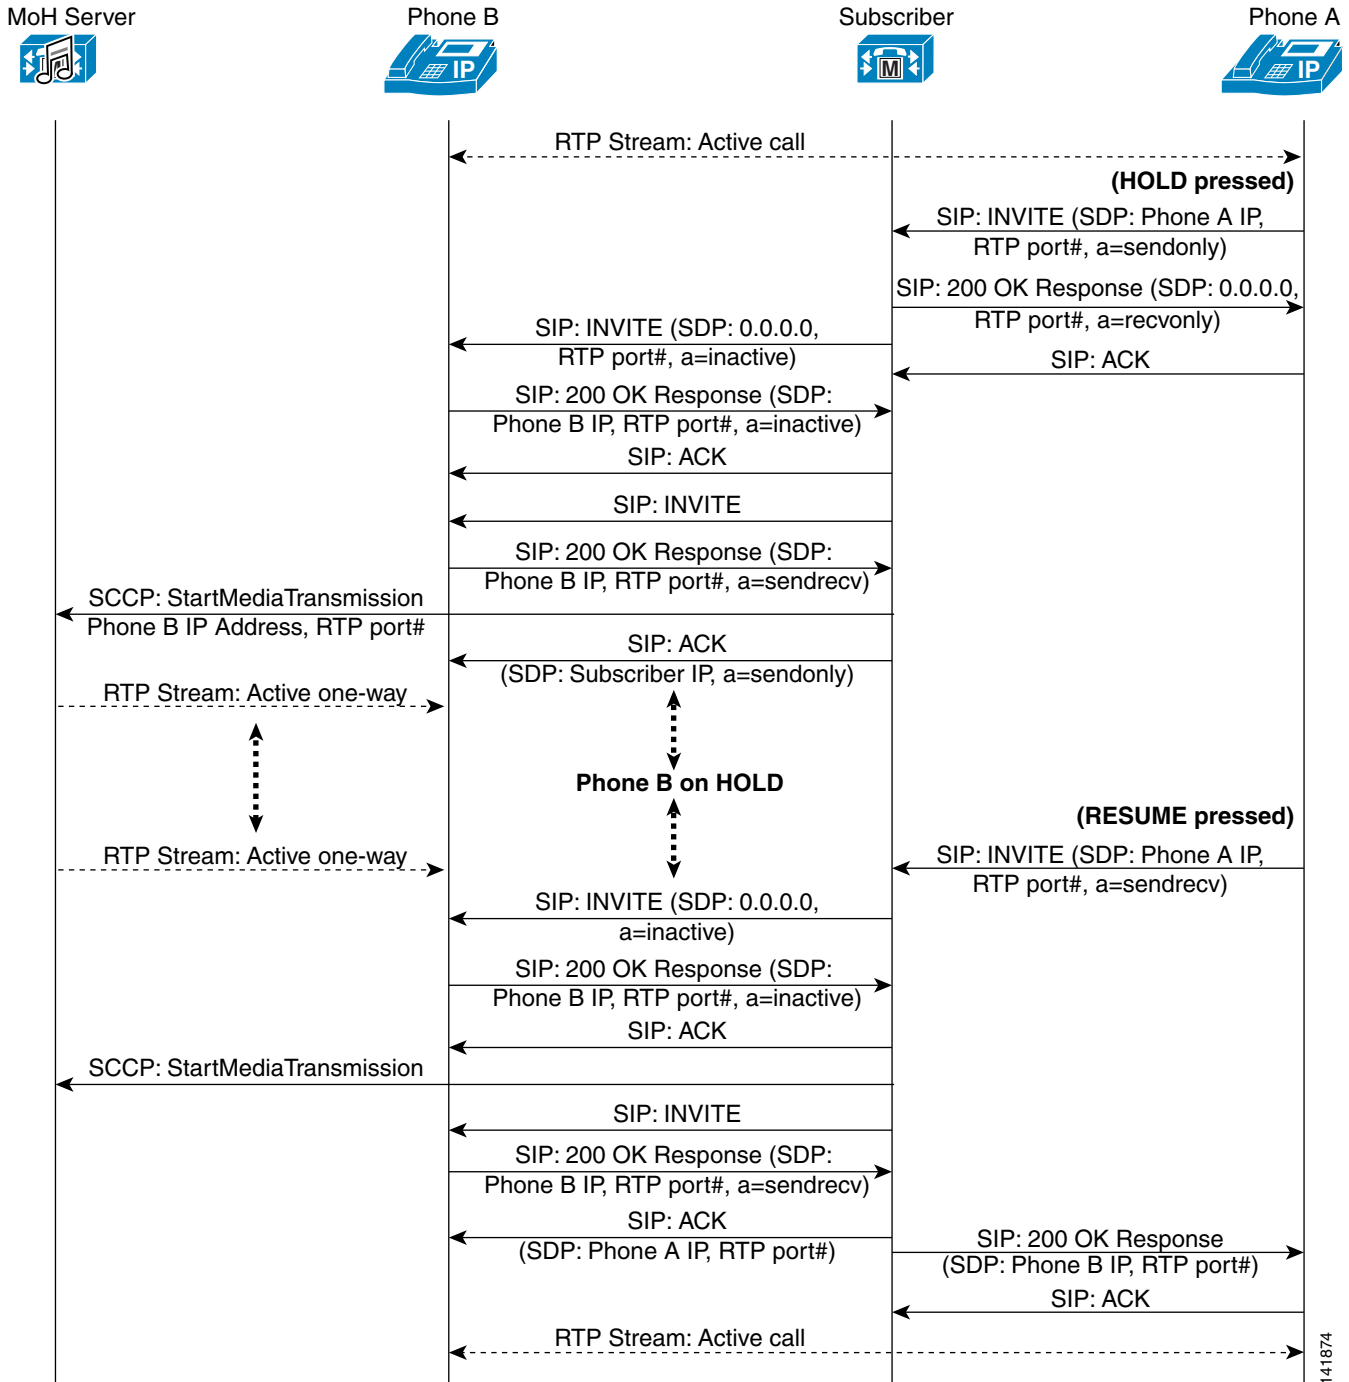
MoH Server

Phone B

IP

Subscriber

M

Phone A

IP

RTP Stream: Active call

(HOLD pressed)

SIP: INVITE (SDP: Phone A IP, RTP port#, a=sendonly)

SIP: 200 OK Response (SDP: 0.0.0.0, RTP port#, a=recvonly)

SIP: INVITE (SDP: 0.0.0.0, RTP port#, a=inactive)

SIP: ACK

SIP: 200 OK Response (SDP: Phone B IP, RTP port#, a=inactive)

SIP: ACK

SIP: INVITE

SIP: 200 OK Response (SDP: Phone B IP, RTP port#, a=sendrecv)

SCCP: StartMediaTransmission Phone B IP Address, RTP port#

SIP: ACK (SDP: Subscriber IP, a=sendonly)

RTP Stream: Active one-way

Phone B on HOLD

(RESUME pressed)

RTP Stream: Active one-way

SIP: INVITE (SDP: Phone A IP, RTP port#, a=sendrecv)

SIP: INVITE (SDP: 0.0.0.0, a=inactive)

SIP: 200 OK Response (SDP: Phone B IP, RTP port#, a=inactive)

SIP: ACK

SCCP: StartMediaTransmission

SIP: INVITE

SIP: 200 OK Response (SDP: Phone B IP, RTP port#, a=sendrecv)

SIP: ACK (SDP: Phone A IP, RTP port#)

SIP: 200 OK Response (SDP: Phone B IP, RTP port#)

SIP: ACK

RTP Stream: Active call

141874